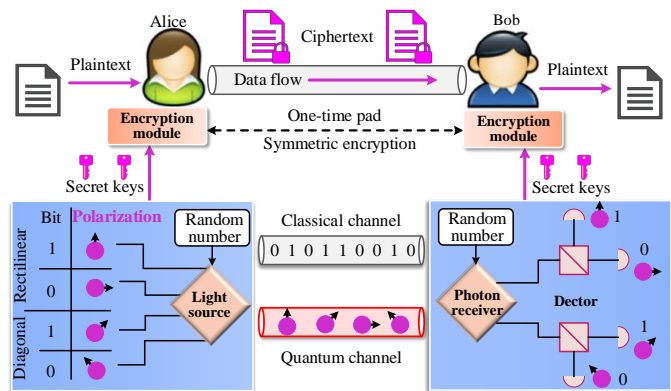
Alice

Ciphertext

Bob

Plaintext

Data flow

Plaintext

Encryption module

One-time pad

Encryption module

Symmetric encryption

Secret keys

Secret keys

Bit

Polarization

Random number

Classical channel

Random number

1

0 1 0 1 1 0 0 1 0

1

0

Rectilinear

0

Light source

Photon receiver

Dector

Diagonal

1

1

0

Quantum channel

0